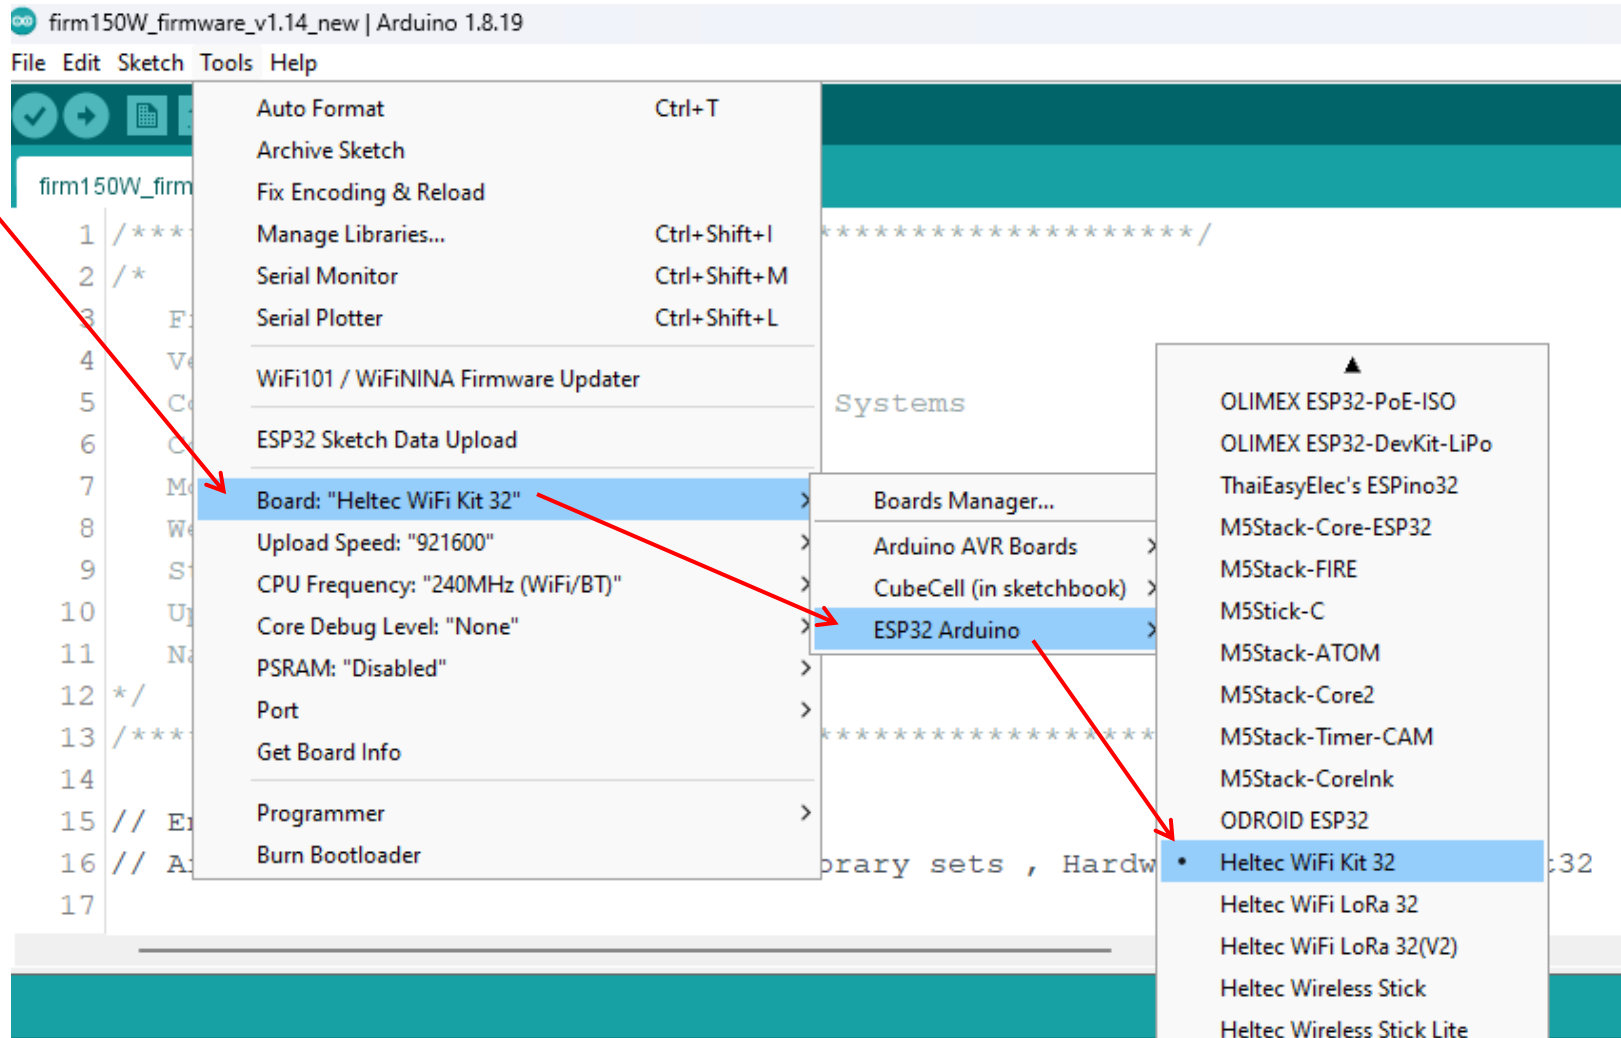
firm150W_firmware_v1.14_new | Arduino 1.8.19

File Edit Sketch Tools Help

firm150W_firm

Auto Format Ctrl+T
Archive Sketch
Fix Encoding & Reload
Manage Libraries... Ctrl+Shift+I
Serial Monitor Ctrl+Shift+M
Serial Plotter Ctrl+Shift+L

WiFi101 / WiFiNINA Firmware Updater

ESP32 Sketch Data Upload

Board: "Heltec WiFi Kit 32"
Upload Speed: "921600"
CPU Frequency: "240MHz (WiFi/BT)"
Core Debug Level: "None"
PSRAM: "Disabled"
Port
Get Board Info

Programmer
Burn Bootloader

Boards Manager...
Arduino AVR Boards
CubeCell (in sketchbook)
ESP32 Arduino

OLIMEX ESP32-PoE-ISO
OLIMEX ESP32-DevKit-LiPo
ThaiEasyElec's ESPino32
M5Stack-Core-ESP32
M5Stack-FIRE
M5Stick-C
M5Stack-ATOM
M5Stack-Core2
M5Stack-Timer-CAM
M5Stack-CoreInk
ODROID ESP32
Heltec WiFi Kit 32
Heltec WiFi LoRa 32
Heltec WiFi LoRa 32(V2)
Heltec Wireless Stick
Heltec Wireless Stick Lite

1 /*** ********************/
2 /*
3 F
4 V
5 C Systems
6 C
7 M
8 W
9 S
10 U
11 N
12 */
13 /*** ******************
14
15 // E
16 // A brary sets , Hardw :32
17